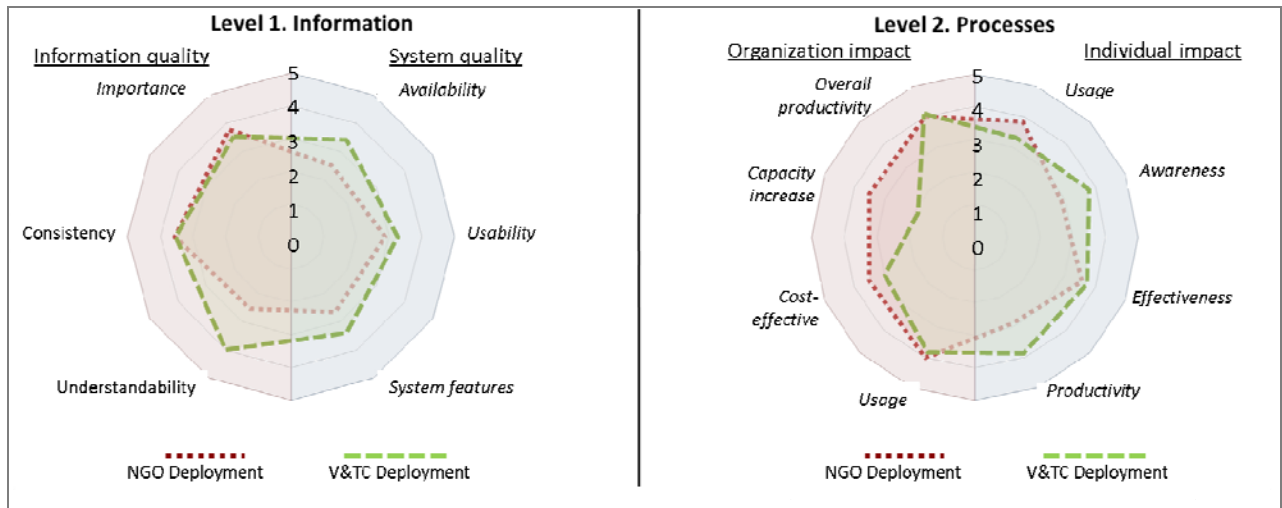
Level 1. Information

Information quality

System quality

Importance

Availability

Consistency

Usability

Understandability

System features

5
4
3
2
1
0

NGO Deployment

V&TC Deployment

Level 2. Processes

Organization impact

Individual impact

Overall productivity

Usage

Capacity increase

Awareness

Cost-effective

Effectiveness

Usage

Productivity

5
4
3
2
1
0

NGO Deployment

V&TC Deployment